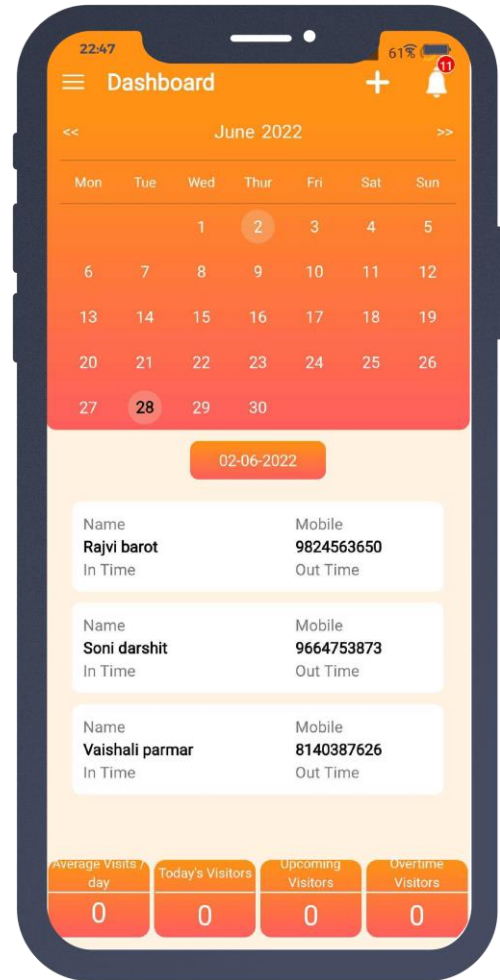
22:47
61%

Dashboard
+
11

<< June 2022 >>

| Mon | Tue | Wed | Thur | Fri | Sat | Sun |
|---|---|---|---|---|---|---|
| | | 1 | 2 | 3 | 4 | 5 |
| 6 | 7 | 8 | 9 | 10 | 11 | 12 |
| 13 | 14 | 15 | 16 | 17 | 18 | 19 |
| 20 | 21 | 22 | 23 | 24 | 25 | 26 |
| 27 | 28 | 29 | 30 | | | |

02-06-2022

Name
Rajvi barot
In Time
Mobile
9824563650
Out Time

Name
Soni darshit
In Time
Mobile
9664753873
Out Time

Name
Vaishali parmar
In Time
Mobile
8140387626
Out Time

Average Visits / day
0
Today's Visitors
0
Upcoming Visitors
0
Overtime Visitors
0